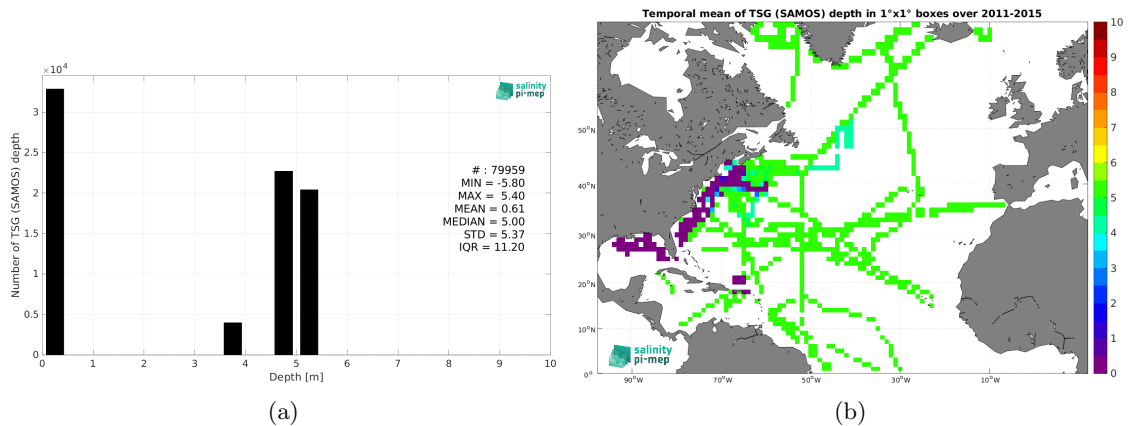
$\times 10^4$

salinity pi-mep

# : 79959
MIN = -5.80
MAX = 5.40
MEAN = 0.61
MEDIAN = 5.00
STD = 5.37
IQR = 11.20

Number of TSG (SAMOS) depth

3
2.5
2
1.5
1
0.5
0

0 1 2 3 4 5 6 7 8 9 10

Depth [m]

(a)

Temporal mean of TSG (SAMOS) depth in 1°x1° boxes over 2011-2015

50°N
40°N
30°N
20°N
10°N
0°

90°W 70°W 50°W 30°W 10°W

salinity pi-mep

10
9
8
7
6
5
4
3
2
1
0

(b)